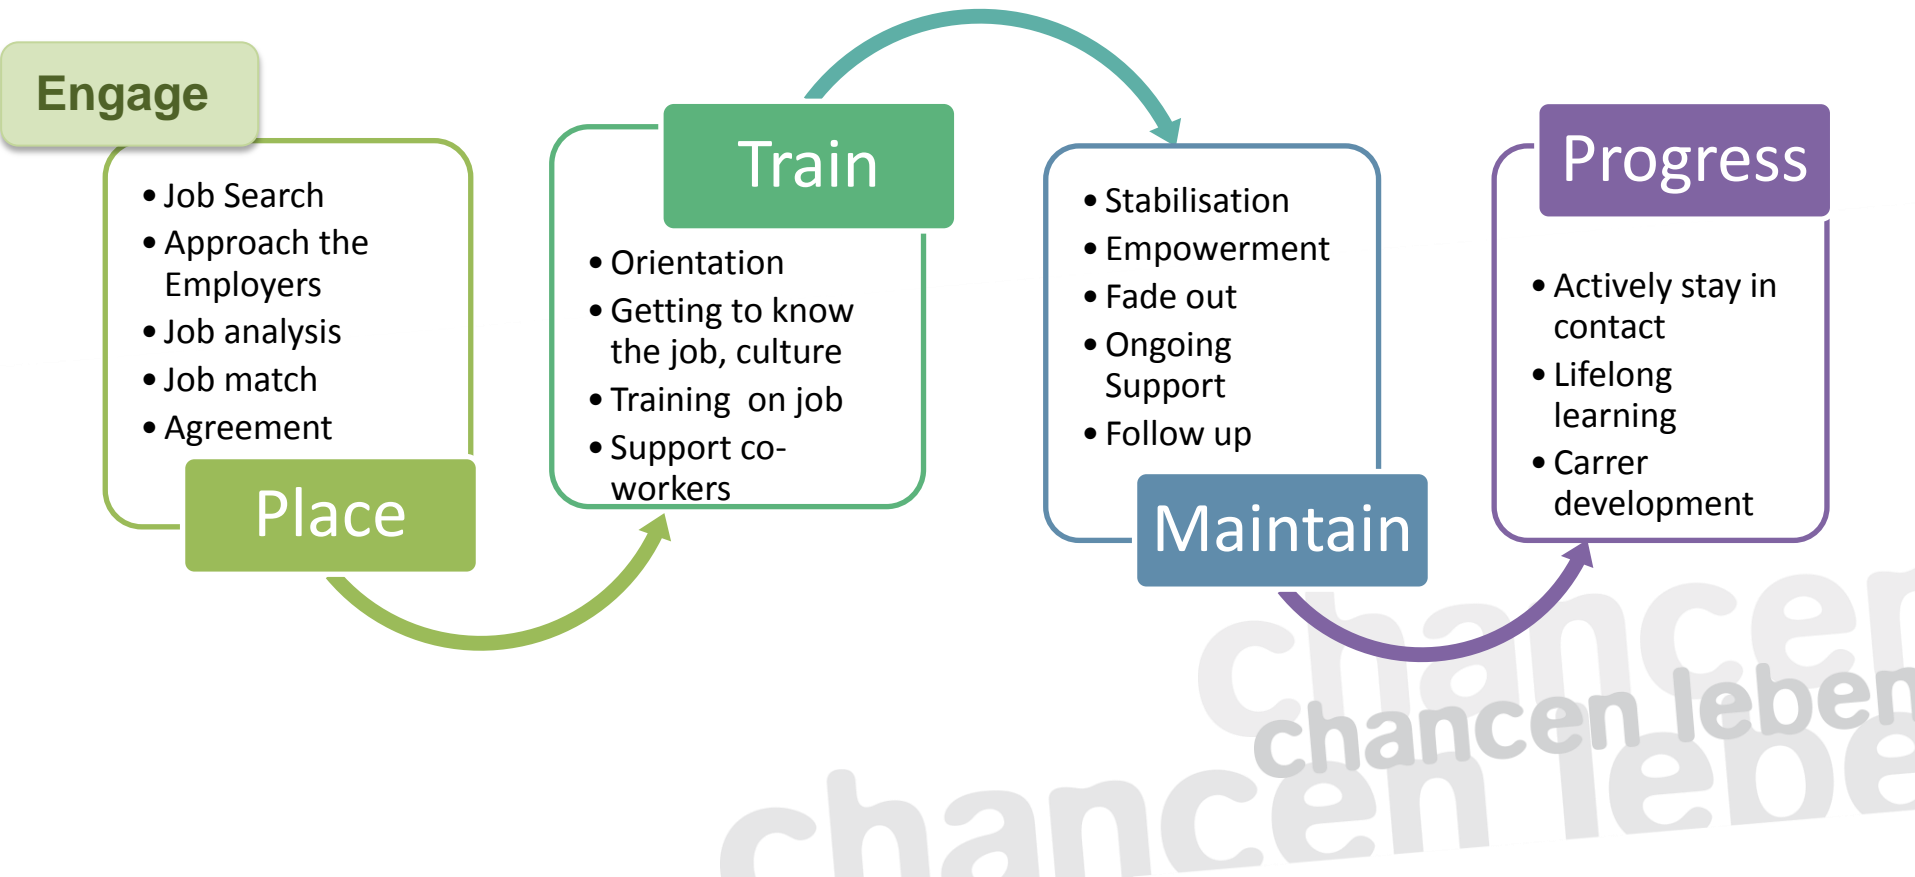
Engage

- Job Search
- Approach the Employers
- Job analysis
- Job match
- Agreement

Place

Train

- Orientation
- Getting to know the job, culture
- Training on job
- Support co-workers

- Stabilisation
- Empowerment
- Fade out
- Ongoing Support
- Follow up

Maintain

Progress

- Actively stay in contact
- Lifelong learning
- Carrer development

chancen leben
chancen leben
chancen